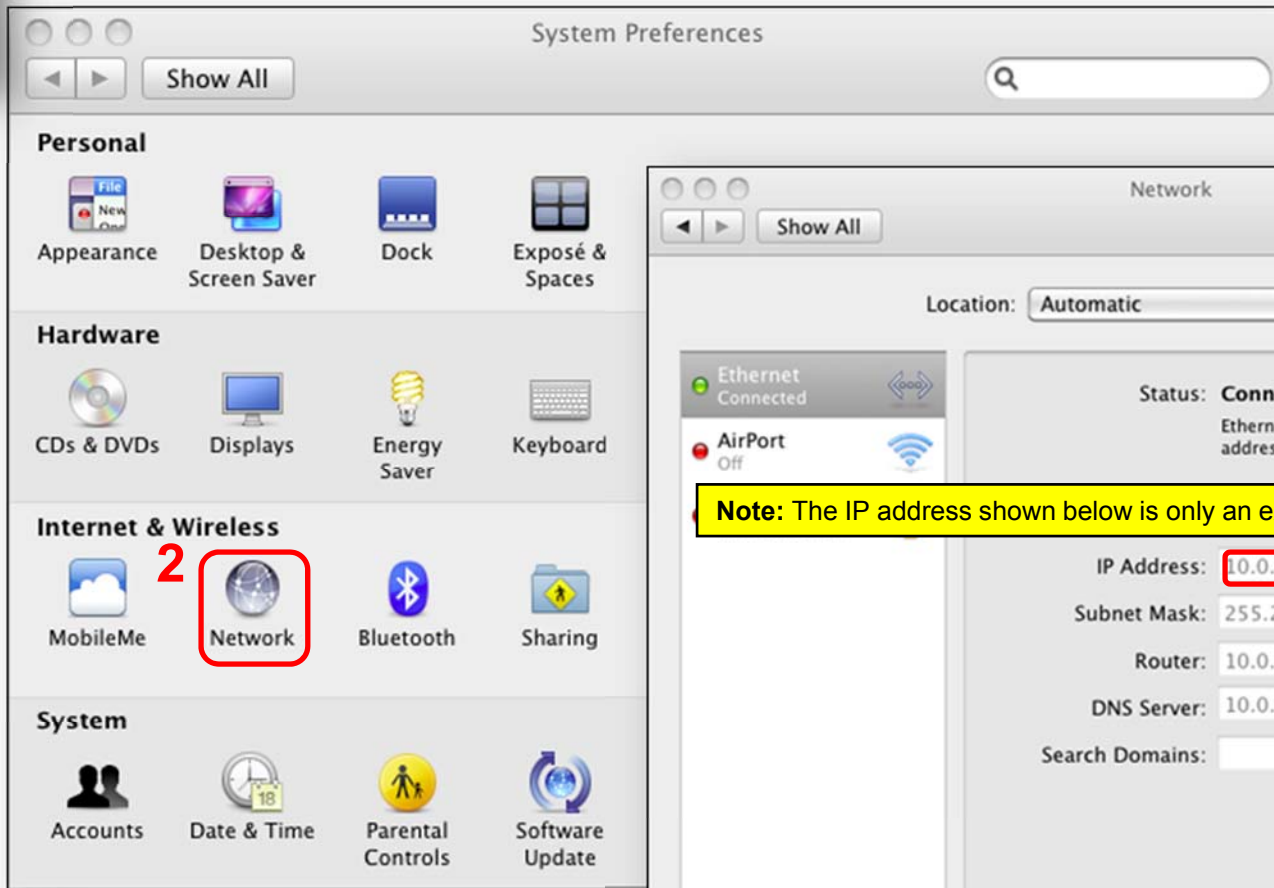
System Preferences

Show All

Personal

Appearance

Desktop & Screen Saver

Dock

Exposé & Spaces

Hardware

CDs & DVDs

Displays

Energy Saver

Keyboard

Internet & Wireless

2

MobileMe

Network

Bluetooth

Sharing

System

Accounts

Date & Time

Parental Controls

Software Update

Network

Show All

Location: Automatic

Ethernet Connected

AirPort Off

Status: Conn

Ethern addres

Note: The IP address shown below is only an e

IP Address: 10.0.

Subnet Mask: 255.

Router: 10.0.

DNS Server: 10.0.

Search Domains: